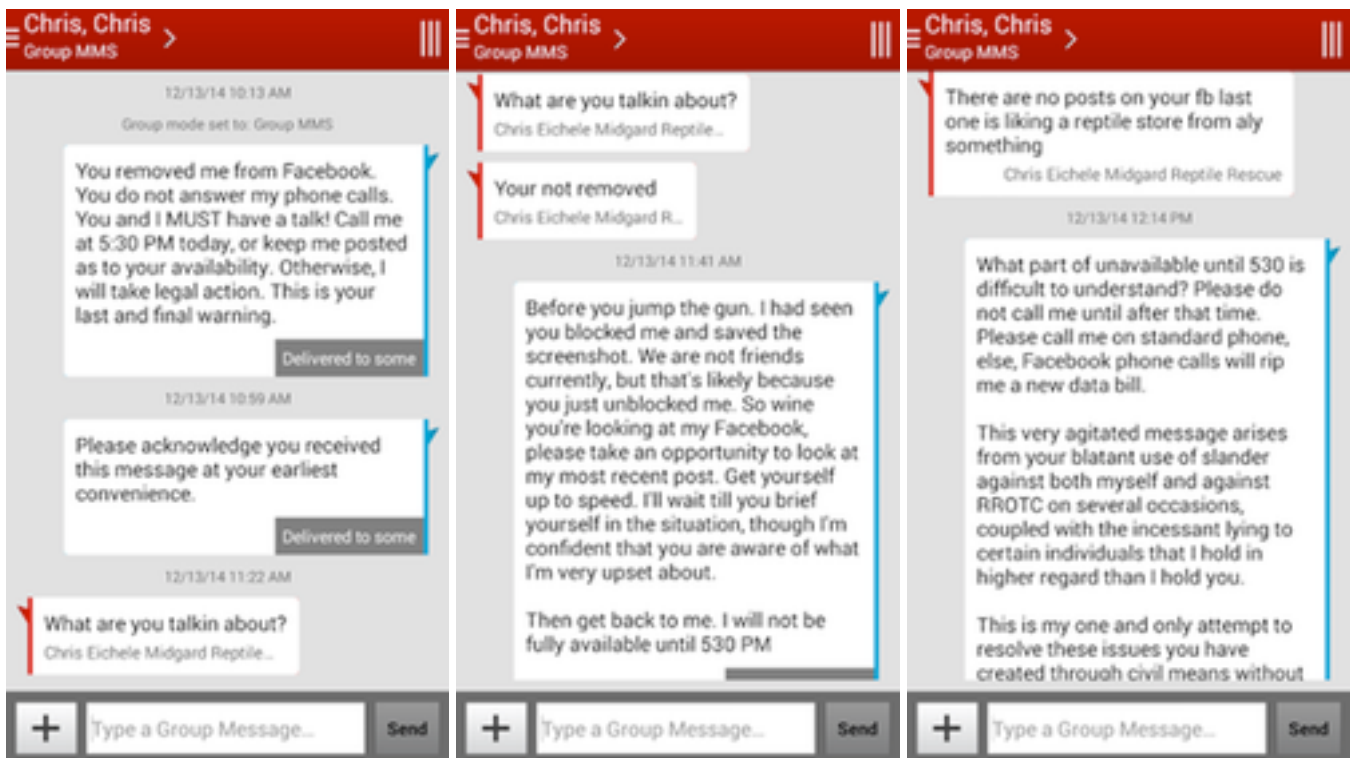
Chris, Chris
Group MMS

12/13/14 10:13 AM

Group mode set to: Group MMS

You removed me from Facebook. You do not answer my phone calls. You and I MUST have a talk! Call me at 5:30 PM today, or keep me posted as to your availability. Otherwise, I will take legal action. This is your last and final warning.

Delivered to some

12/13/14 10:59 AM

Please acknowledge you received this message at your earliest convenience.

Delivered to some

12/13/14 11:22 AM

What are you talkin about?
Chris Eichele Midgard Reptile...

Type a Group Message...
Send

Chris, Chris
Group MMS

What are you talkin about?
Chris Eichele Midgard Reptile...

Your not removed
Chris Eichele Midgard R...

12/13/14 11:41 AM

Before you jump the gun. I had seen you blocked me and saved the screenshot. We are not friends currently, but that's likely because you just unblocked me. So wine you're looking at my Facebook, please take an opportunity to look at my most recent post. Get yourself up to speed. I'll wait till you brief yourself in the situation, though I'm confident that you are aware of what I'm very upset about.

Then get back to me. I will not be fully available until 530 PM

Type a Group Message...
Send

Chris, Chris
Group MMS

There are no posts on your fb last one is liking a reptile store from aly something
Chris Eichele Midgard Reptile Rescue

12/13/14 12:14 PM

What part of unavailable until 530 is difficult to understand? Please do not call me until after that time. Please call me on standard phone, else, Facebook phone calls will rip me a new data bill.

This very agitated message arises from your blatant use of slander against both myself and against RROTC on several occasions, coupled with the incessant lying to certain individuals that I hold in higher regard than I hold you.

This is my one and only attempt to resolve these issues you have created through civil means without

Type a Group Message...
Send